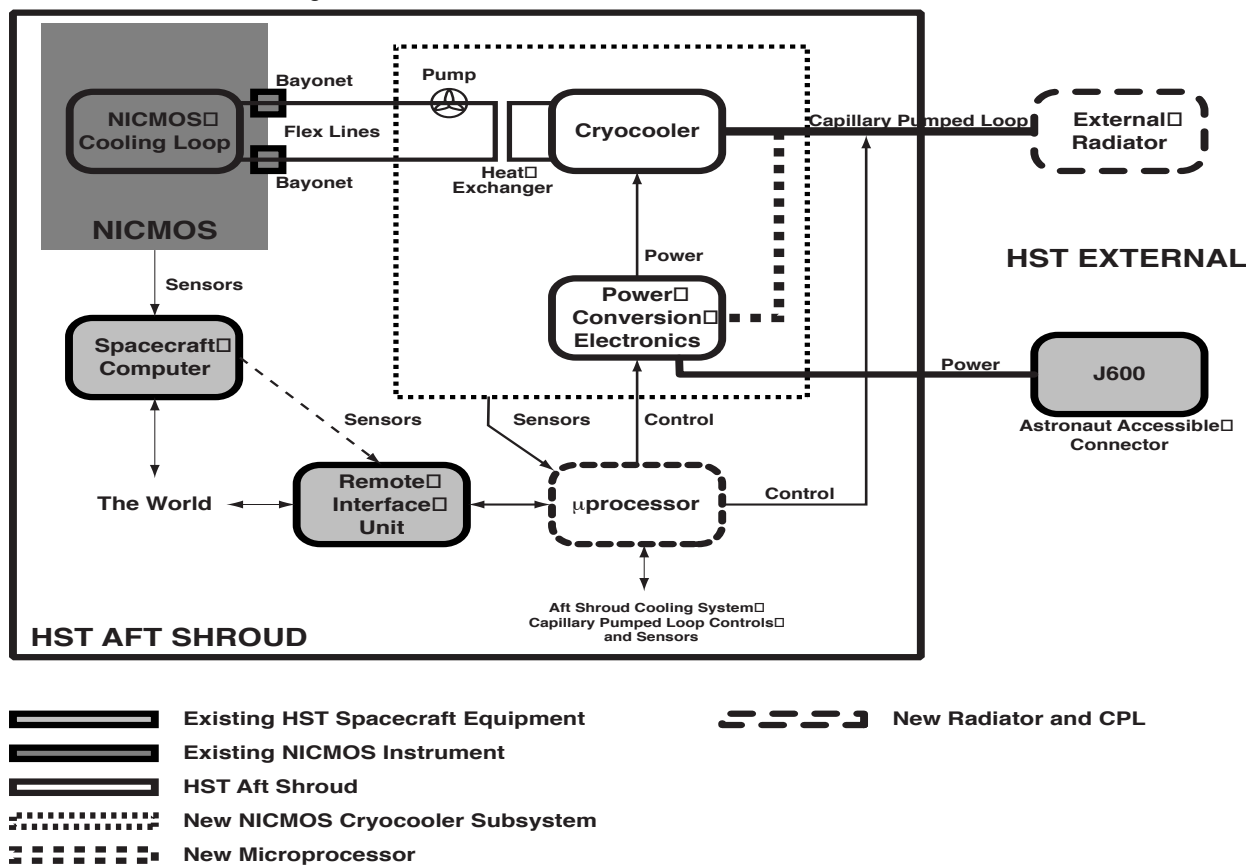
NICMOS□ Cooling Loop

Bayonet

Flex Lines

Bayonet

NICMOS

Pump

Heat□ Exchanger

Cryocooler

Capillary Pumped Loop

External□ Radiator

Power

HST EXTERNAL

Sensors

Power□ Conversion□ Electronics

Spacecraft□ Computer

Power

J600

Astronaut Accessible□ Connector

Sensors

Sensors

Control

The World

Remote□ Interface□ Unit

μprocessor

Control

Aft Shroud Cooling System□ Capillary Pumped Loop Controls□ and Sensors

HST AFT SHROUD

Existing HST Spacecraft Equipment

Existing NICMOS Instrument

HST Aft Shroud

New NICMOS Cryocooler Subsystem

New Microprocessor

New Radiator and CPL